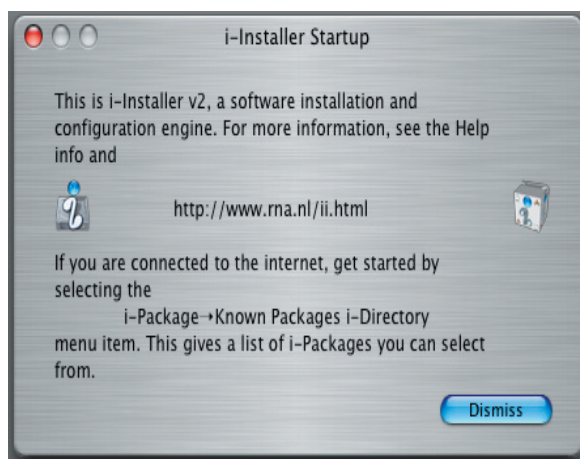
i-Installer Startup

This is i-Installer v2, a software installation and configuration engine. For more information, see the Help info and

http://www.rna.nl/ii.html

If you are connected to the internet, get started by selecting the

i-Package→Known Packages i-Directory

menu item. This gives a list of i-Packages you can select from.

Dismiss